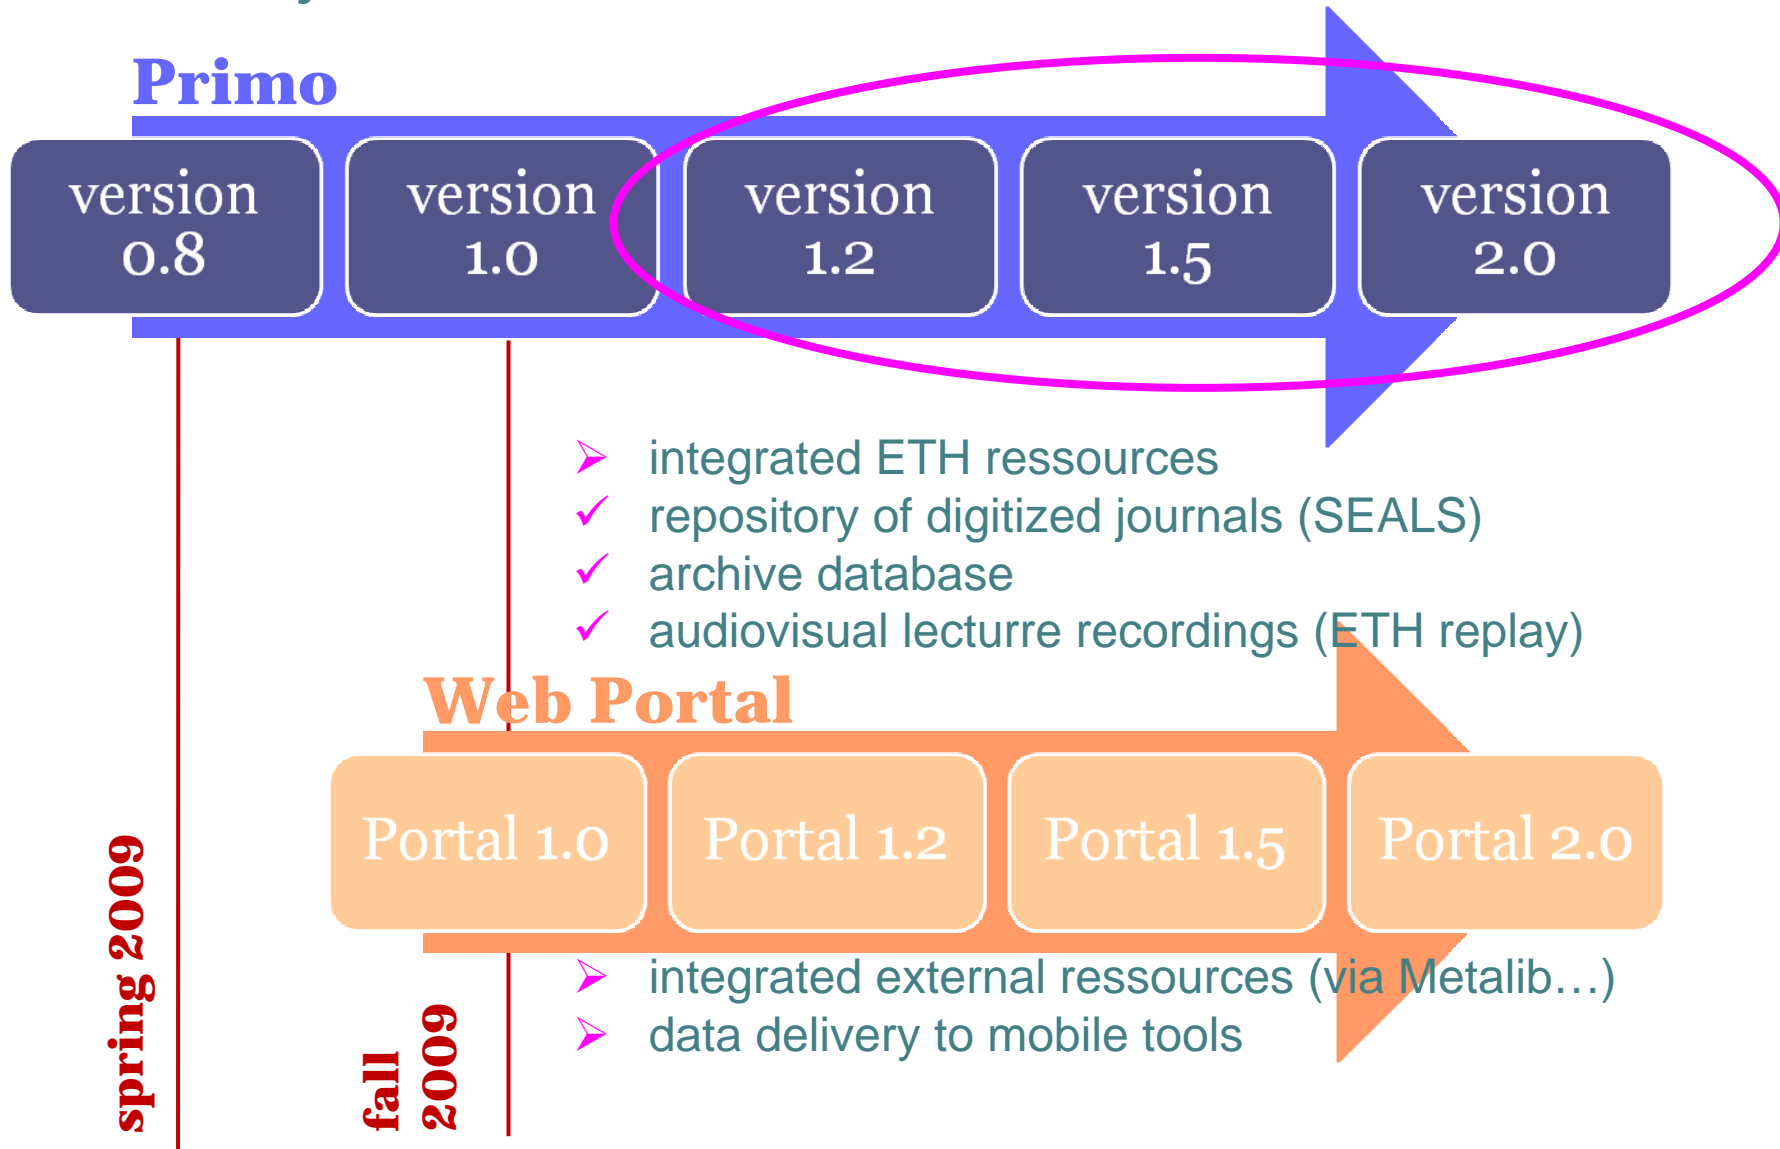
Primo

version 0.8

version 1.0

version 1.2

version 1.5

version 2.0

integrated ETH ressources
repository of digitized journals (SEALS)
archive database
audiovisual lecturre recordings (ETH replay)

Web Portal

Portal 1.0

Portal 1.2

Portal 1.5

Portal 2.0

integrated external ressources (via Metalib…)
data delivery to mobile tools

spring 2009

fall 2009